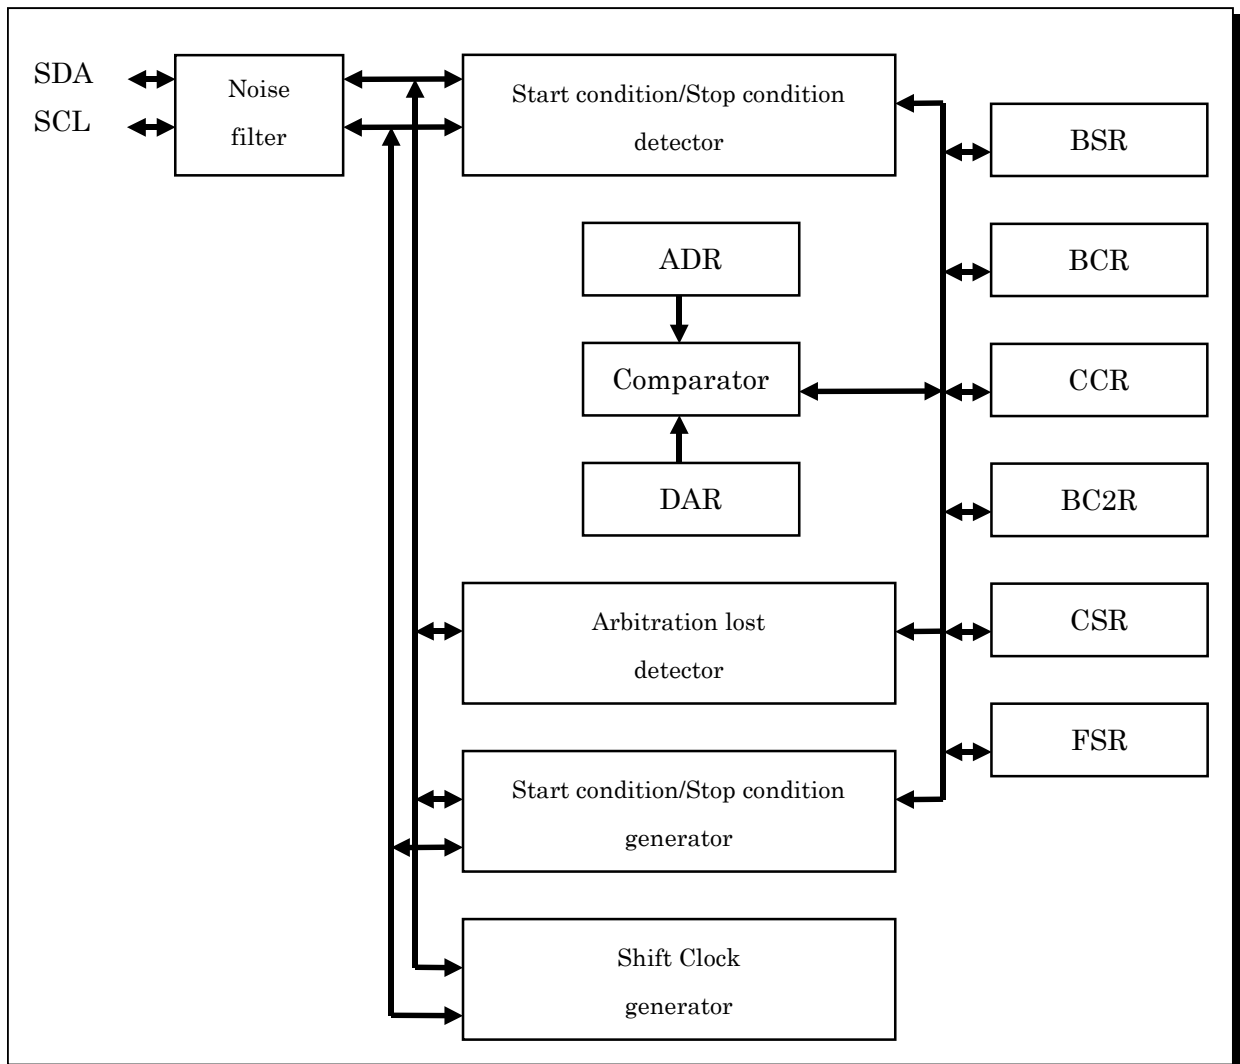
SDA
SCL

Noise filter

Start condition/Stop condition detector

BSR

ADR

BCR

Comparator

CCR

DAR

BC2R

Arbitration lost detector

CSR

FSR

Start condition/Stop condition generator

Shift Clock generator